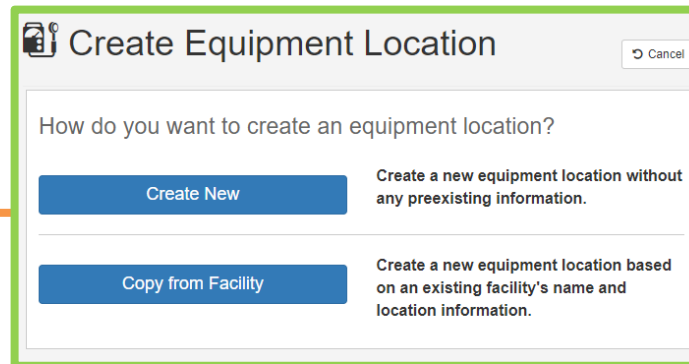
Create Equipment Location

Cancel

How do you want to create an equipment location?

Create New

Create a new equipment location without any preexisting information.

Copy from Facility

Create a new equipment location based on an existing facility's name and location information.